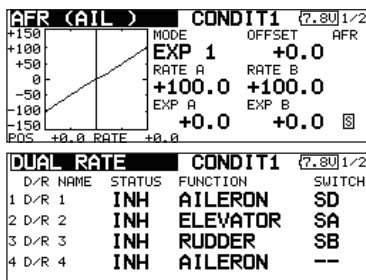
AFR (AIL ) CONDIT1 7.8V 1/2

+150
+100
+50
0
-50
-100
-150
POS +0.0 RATE +0.0

MODE OFFSET AFR
EXP 1 +0.0
RATE A RATE B
+100.0 +100.0
EXP A EXP B
+0.0 +0.0 S

DUAL RATE CONDIT1 7.8V 1/2

| | D/R NAME | STATUS | FUNCTION | SWITCH |
|---|---|---|---|---|
| 1 | D/R 1 | INH | AILERON | SD |
| 2 | D/R 2 | INH | ELEVATOR | SA |
| 3 | D/R 3 | INH | RUDDER | SB |
| 4 | D/R 4 | INH | AILERON | -- |